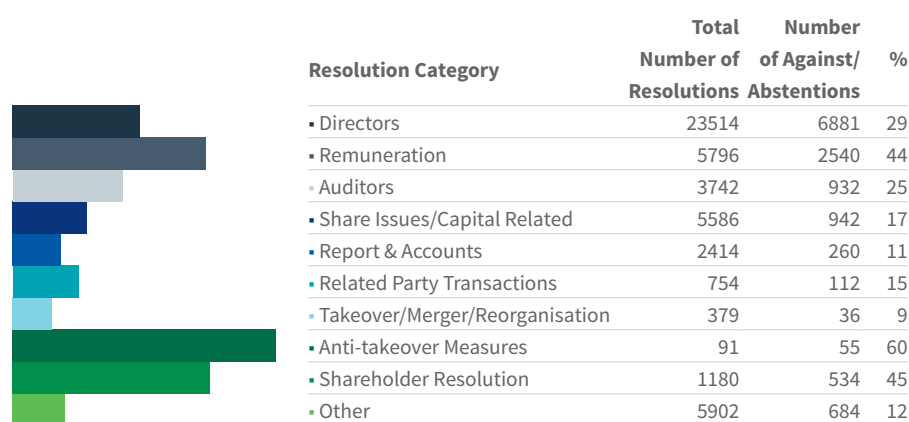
| Resolution Category | Total Number of Resolutions | Number of Against/ Abstentions | % |
|---|---|---|---|
| ▪ Directors | 23514 | 6881 | 29 |
| ▪ Remuneration | 5796 | 2540 | 44 |
| ▪ Auditors | 3742 | 932 | 25 |
| ▪ Share Issues/Capital Related | 5586 | 942 | 17 |
| ▪ Report & Accounts | 2414 | 260 | 11 |
| ▪ Related Party Transactions | 754 | 112 | 15 |
| ▪ Takeover/Merger/Reorganisation | 379 | 36 | 9 |
| ▪ Anti-takeover Measures | 91 | 55 | 60 |
| ▪ Shareholder Resolution | 1180 | 534 | 45 |
| ▪ Other | 5902 | 684 | 12 |